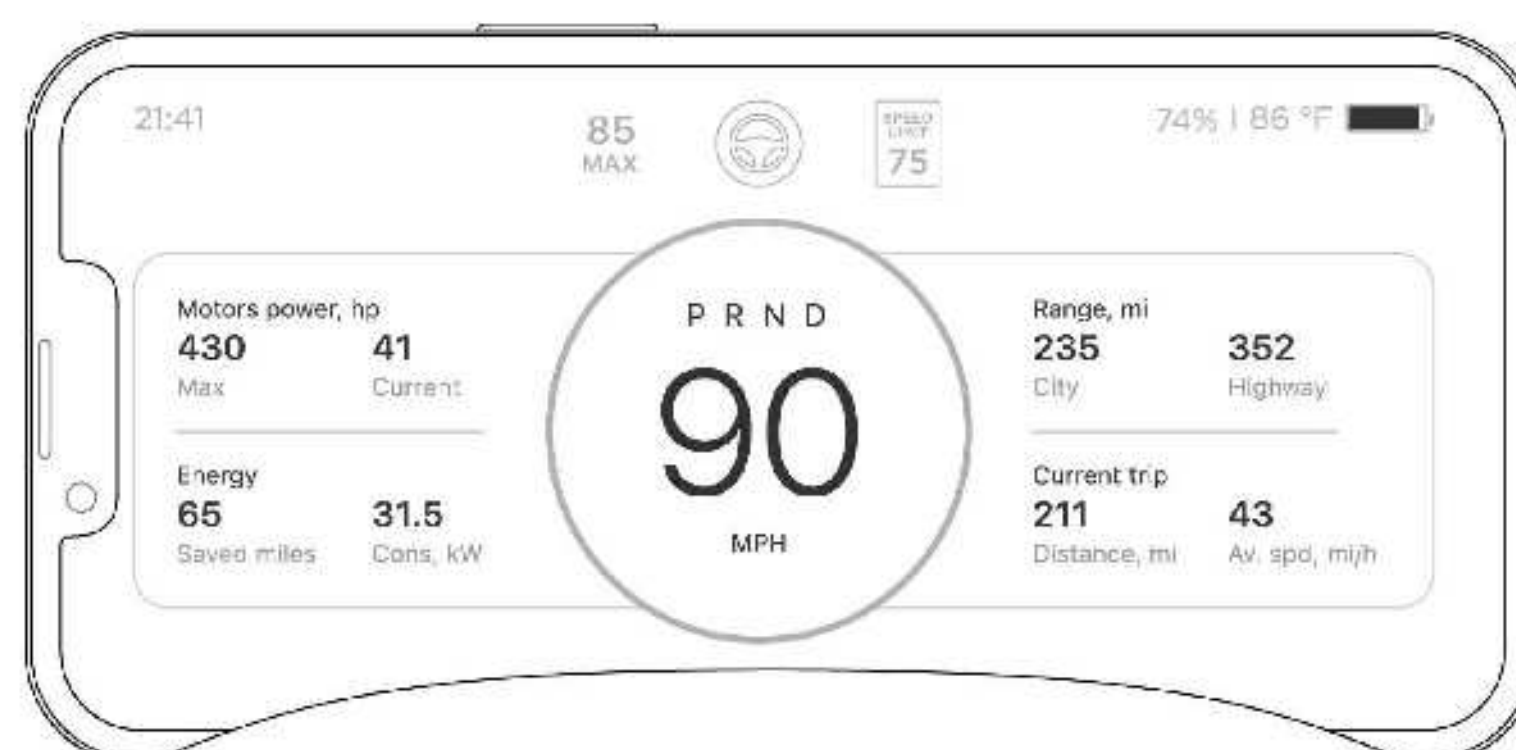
21:41

85
MAX

SPEED
LIMIT
75

74% | 86 °F

Motors power, hp
430
Max
41
Current

Energy
65
Saved miles
31.5
Cons, kW

P R N D
90
MPH

Range, mi
235
City
352
Highway

Current trip
211
Distance, mi
43
Av. spd, mi/h